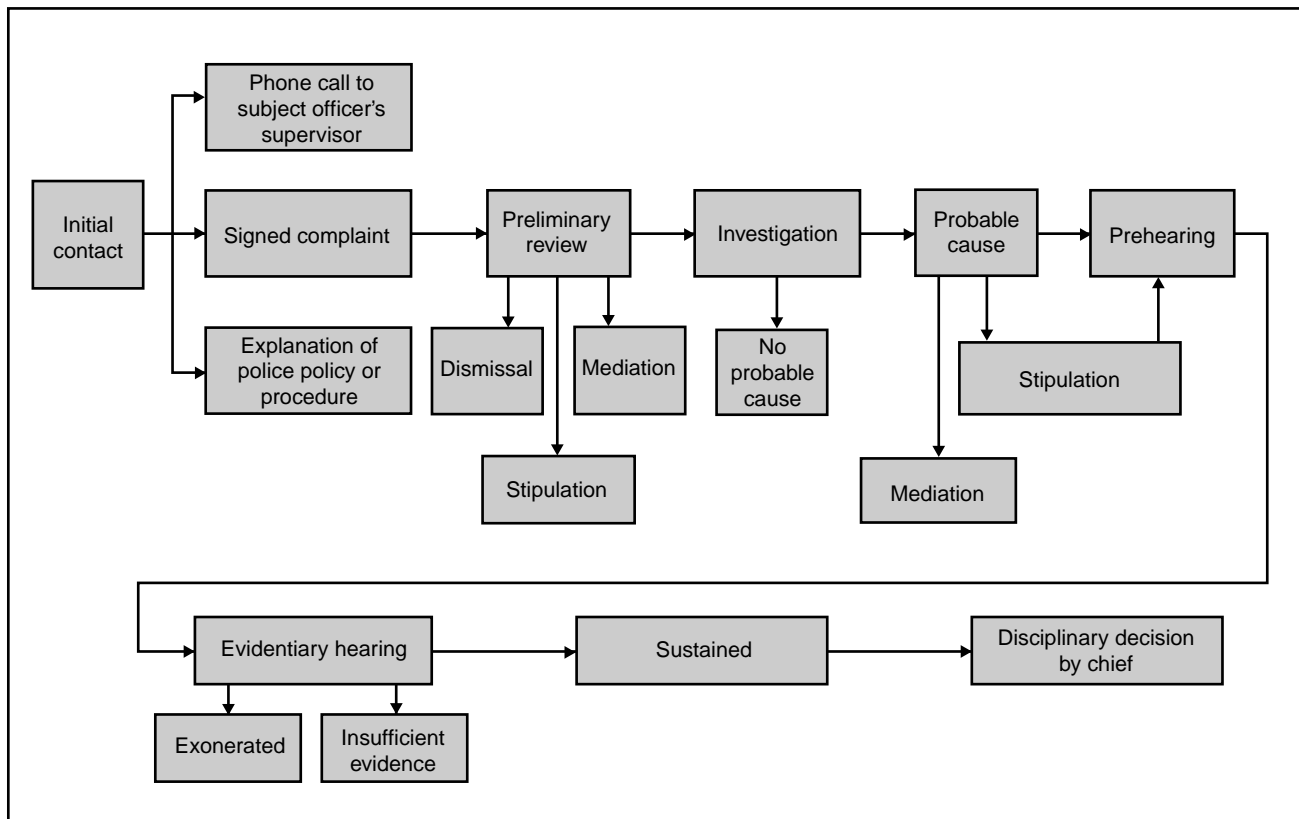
Initial contact

Phone call to subject officer's supervisor

Signed complaint

Explanation of police policy or procedure

Preliminary review

Dismissal

Mediation

Stipulation

Investigation

No probable cause

Probable cause

Stipulation

Mediation

Prehearing

Evidentiary hearing

Exonerated

Insufficient evidence

Sustained

Disciplinary decision by chief